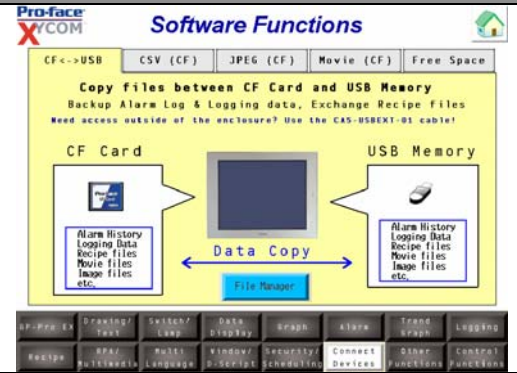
Pro-face XYCOM

Software Functions

CF<->USB | CSV (CF) | JPEG (CF) | Movie (CF) | Free Space

Copy files between CF Card and USB Memory
Backup Alarm Log & Logging data, Exchange Recipe files
Need access outside of the enclosure? Use the CA5-USBEXT-01 cable!

CF Card

USB Memory

Alarm History
Logging Data
Recipe files
Movie files
Image files
etc.

Data Copy

Alarm History
Logging Data
Recipe files
Movie files
Image files
etc.

File Manager

GP-Pro EX | Drawing/ Text | Switch/ Lamp | Data Display | Graph | Alarm | Trend Graph | Logging
Recipe | RPA/ Multimedia | Multi Language | Window/ D-Script | Security/ Scheduling | Connect Devices | Other Functions | Control Functions